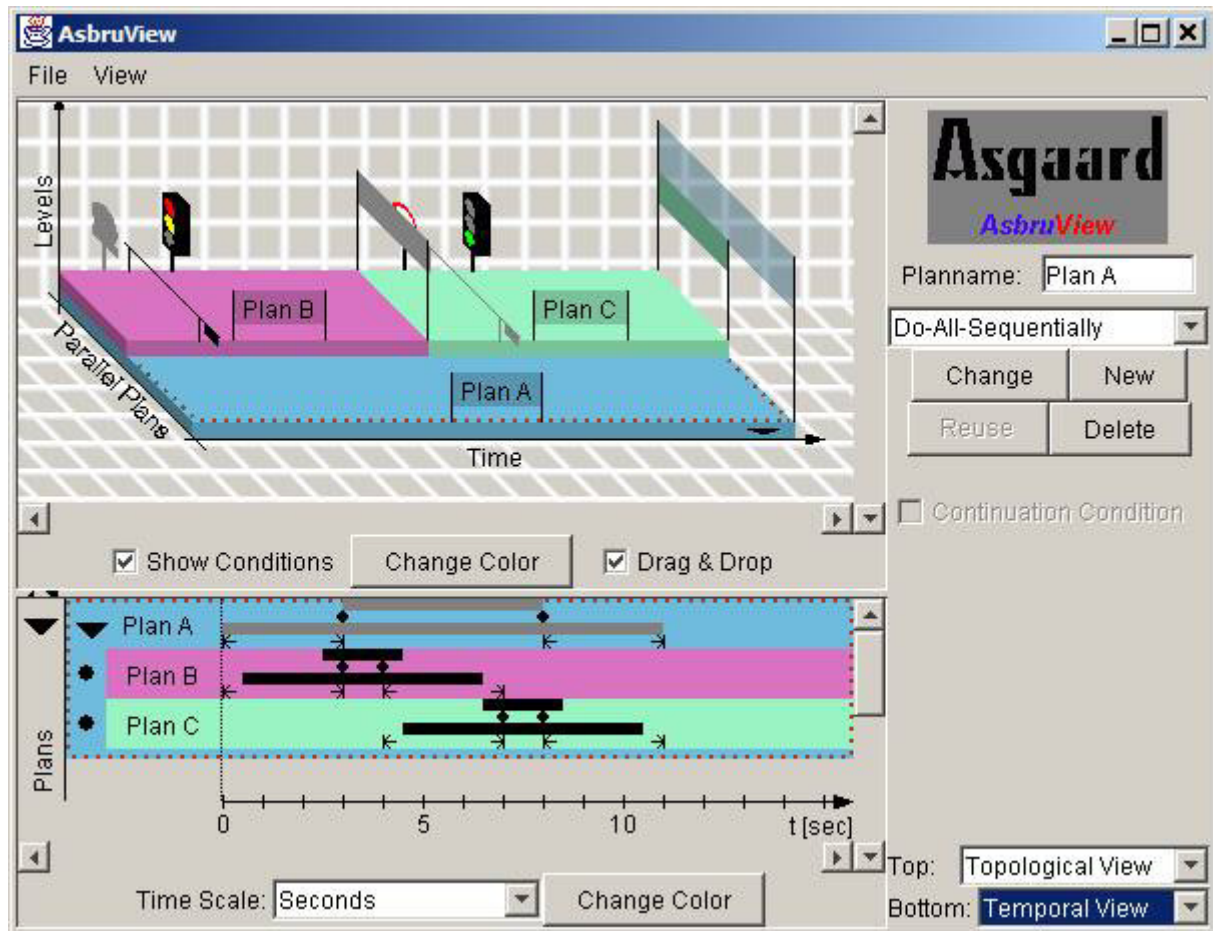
AsbruView

File View

Levels

Plan B

Plan C

Parallel Plans

Plan A

Time

Asgaard
AsbruView

Planname: Plan A

Do-All-Sequentially

Change New

Reuse Delete

Continuation Condition

Show Conditions Change Color Drag & Drop

Plan A

Plan B

Plan C

Plans

0 5 10 t [sec]

Time Scale: Seconds Change Color

Top: Topological View

Bottom: Temporal View